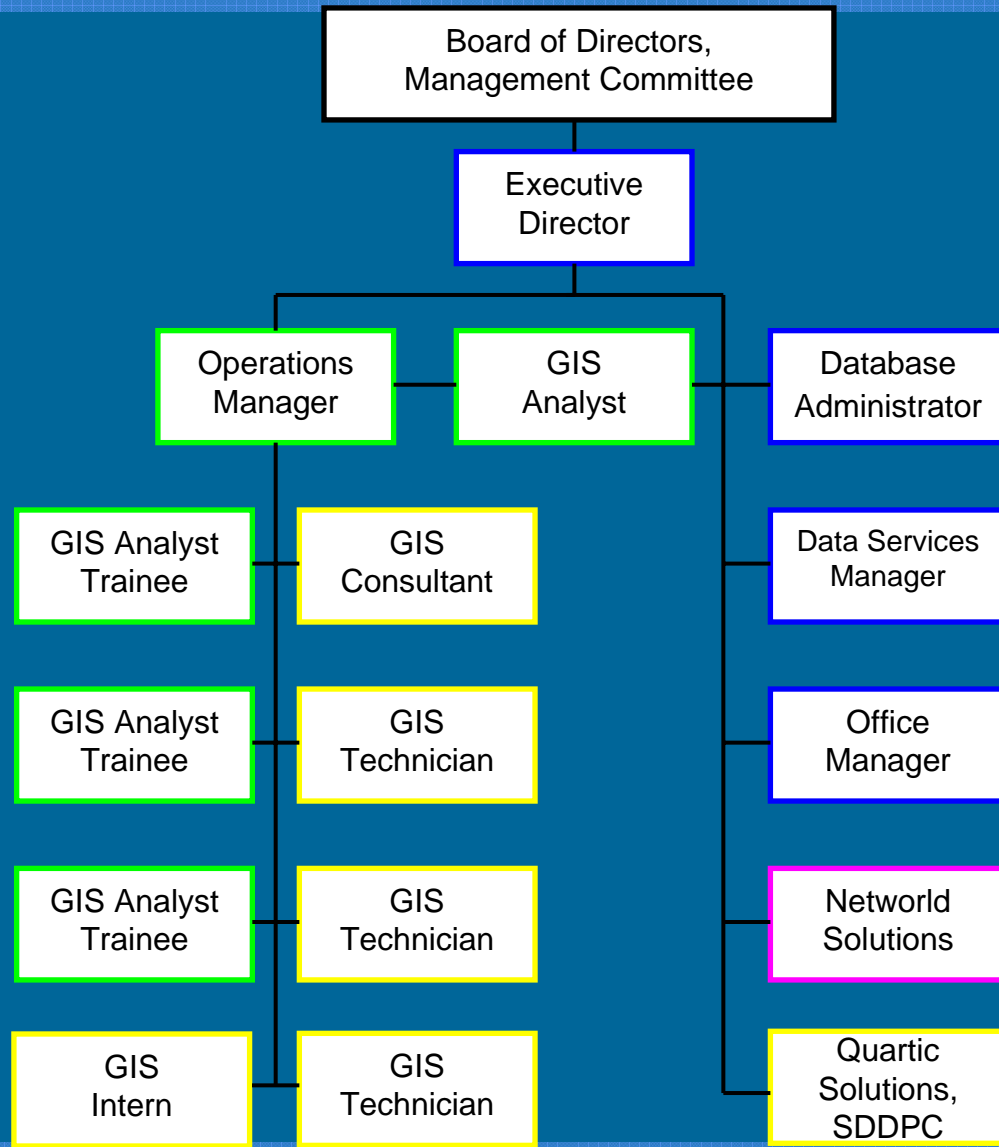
Board of Directors, Management Committee

Executive Director

Operations Manager

GIS Analyst

Database Administrator

GIS Analyst Trainee

GIS Consultant

Data Services Manager

GIS Analyst Trainee

GIS Technician

Office Manager

GIS Analyst Trainee

GIS Technician

Networld Solutions

GIS Intern

GIS Technician

Quartic Solutions, SDDPC